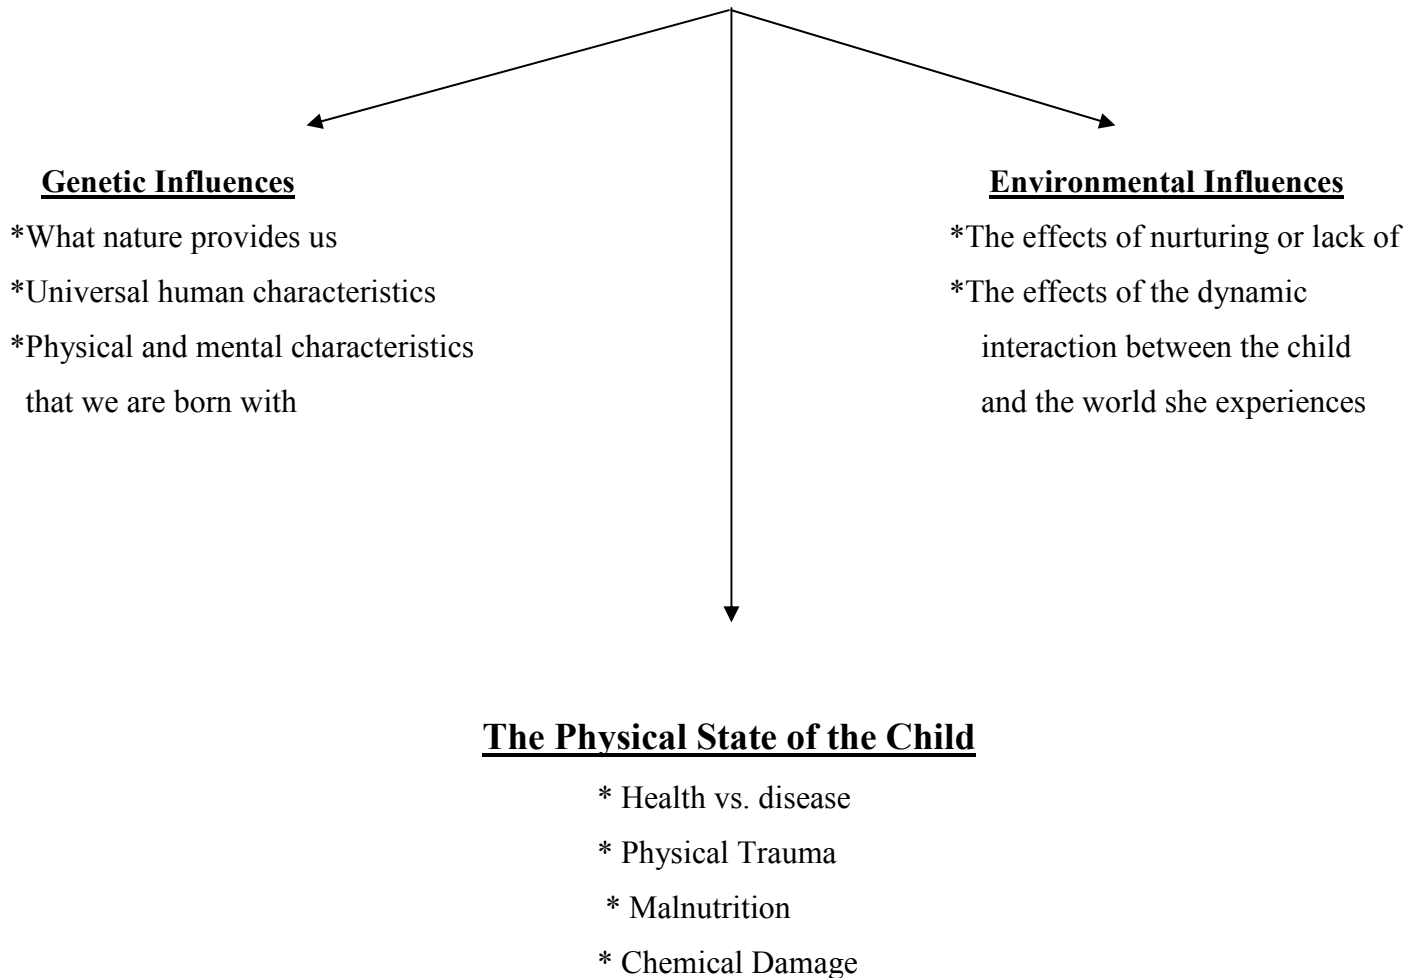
Genetic Influences
*What nature provides us
*Universal human characteristics
*Physical and mental characteristics that we are born with

Environmental Influences
*The effects of nurturing or lack of
*The effects of the dynamic interaction between the child and the world she experiences

The Physical State of the Child
* Health vs. disease
* Physical Trauma
* Malnutrition
* Chemical Damage